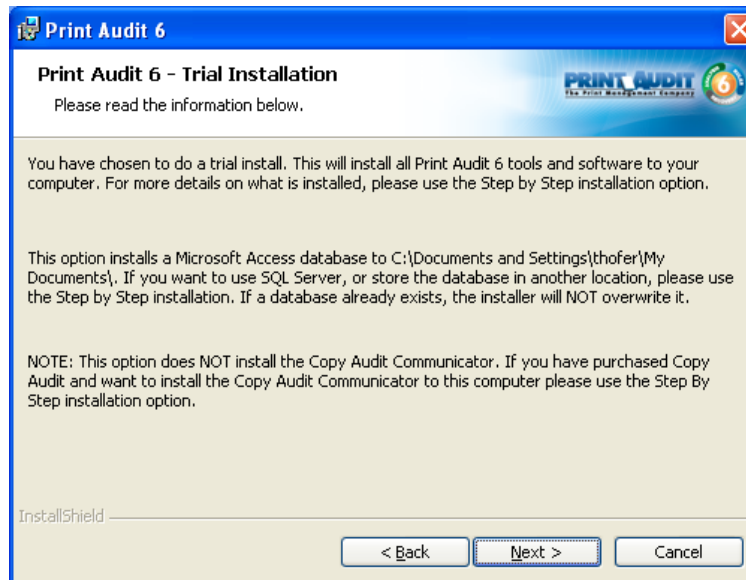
Print Audit 6

Print Audit 6 - Trial Installation

Please read the information below.

PRINT AUDIT 6
The Print Management Company

You have chosen to do a trial install. This will install all Print Audit 6 tools and software to your computer. For more details on what is installed, please use the Step by Step installation option.

This option installs a Microsoft Access database to C:\Documents and Settings\thofer\My Documents\. If you want to use SQL Server, or store the database in another location, please use the Step by Step installation. If a database already exists, the installer will NOT overwrite it.

NOTE: This option does NOT install the Copy Audit Communicator. If you have purchased Copy Audit and want to install the Copy Audit Communicator to this computer please use the Step By Step installation option.

InstallShield

< Back

Next >

Cancel